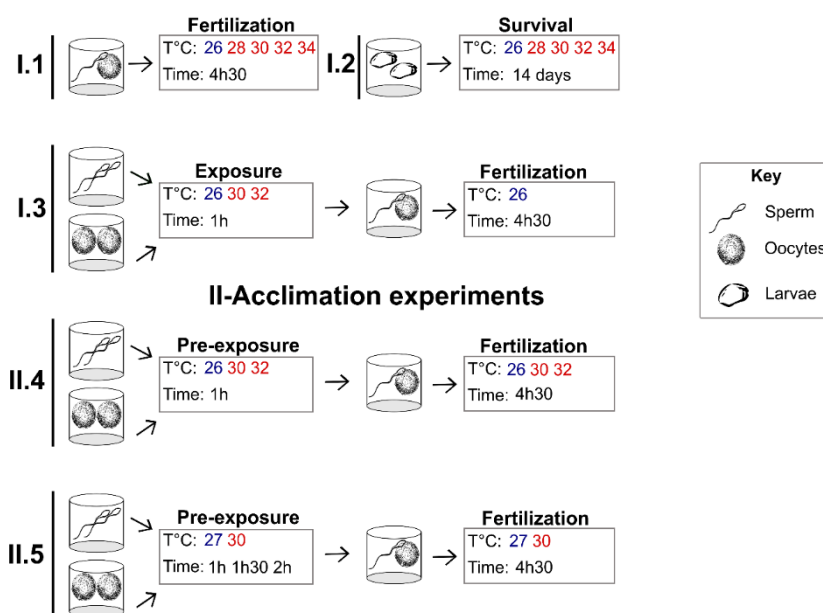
I.1

Fertilization
T°C: 26 28 30 32 34
Time: 4h30

I.2

Survival
T°C: 26 28 30 32 34
Time: 14 days

I.3

Exposure
T°C: 26 30 32
Time: 1h

Fertilization
T°C: 26
Time: 4h30

Key
Sperm
Oocytes
Larvae

II-Acclimation experiments

II.4

Pre-exposure
T°C: 26 30 32
Time: 1h

Fertilization
T°C: 26 30 32
Time: 4h30

II.5

Pre-exposure
T°C: 27 30
Time: 1h 1h30 2h

Fertilization
T°C: 27 30
Time: 4h30